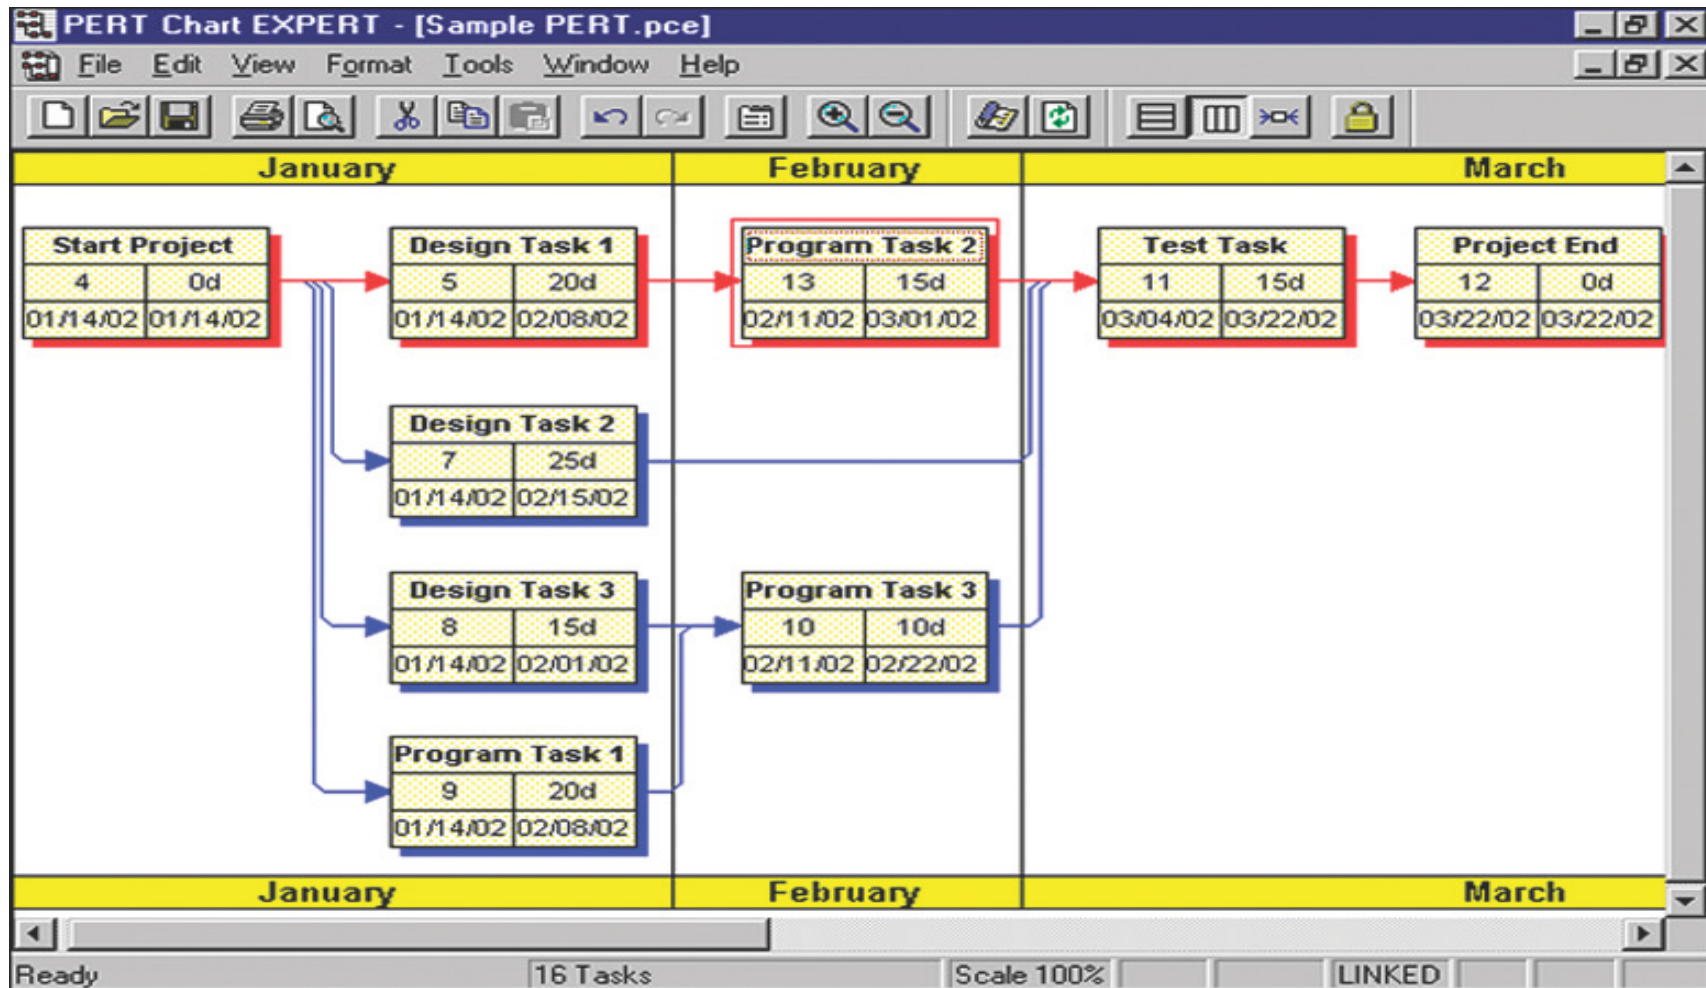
PERT Chart EXPERT - [Sample PERT.pce]

File Edit View Format Tools Window Help

January | February | March

| Start Project | |
|---|---|
| 4 | 0d |
| 01/14/02 | 01/14/02 |

| Design Task 1 | |
|---|---|
| 5 | 20d |
| 01/14/02 | 02/08/02 |

| Program Task 2 | |
|---|---|
| 13 | 15d |
| 02/11/02 | 03/01/02 |

| Test Task | |
|---|---|
| 11 | 15d |
| 03/04/02 | 03/22/02 |

| Project End | |
|---|---|
| 12 | 0d |
| 03/22/02 | 03/22/02 |

| Design Task 2 | |
|---|---|
| 7 | 25d |
| 01/14/02 | 02/15/02 |

| Design Task 3 | |
|---|---|
| 8 | 15d |
| 01/14/02 | 02/01/02 |

| Program Task 3 | |
|---|---|
| 10 | 10d |
| 02/11/02 | 02/22/02 |

| Program Task 1 | |
|---|---|
| 9 | 20d |
| 01/14/02 | 02/08/02 |

January | February | March

Ready | 16 Tasks | Scale 100% | LINKED